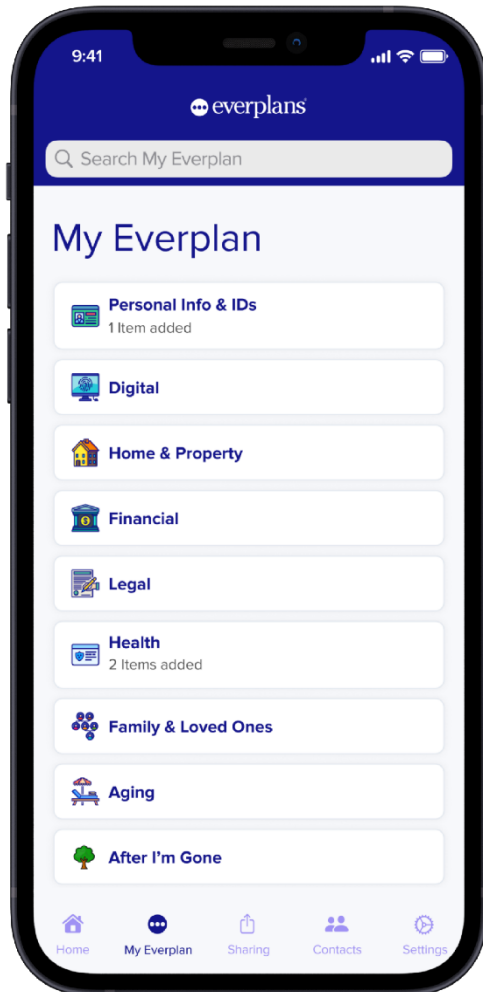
9:41

everplans

Search My Everplan

My Everplan

Personal Info & IDs
1 Item added

Digital

Home & Property

Financial

Legal

Health
2 Items added

Family & Loved Ones

Aging

After I'm Gone

Home
My Everplan
Sharing
Contacts
Settings